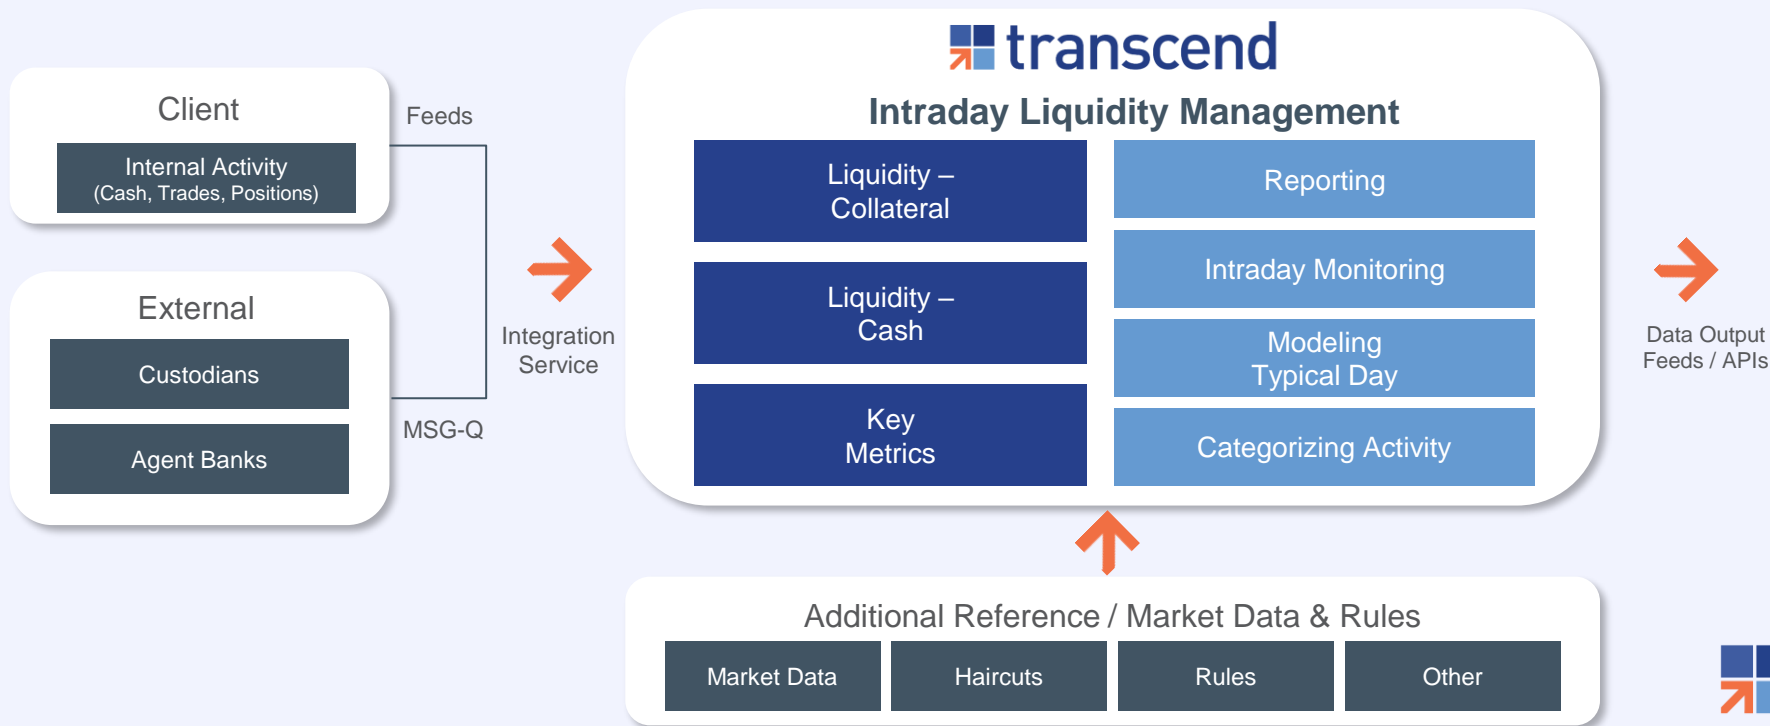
Client

Internal Activity
(Cash, Trades, Positions)

Feeds

External

Custodians

Agent Banks

MSG-Q

Integration Service

transcend

Intraday Liquidity Management

Liquidity – Collateral

Liquidity – Cash

Key Metrics

Reporting

Intraday Monitoring

Modeling Typical Day

Categorizing Activity

Data Output Feeds / APIs

Additional Reference / Market Data & Rules

Market Data

Haircuts

Rules

Other